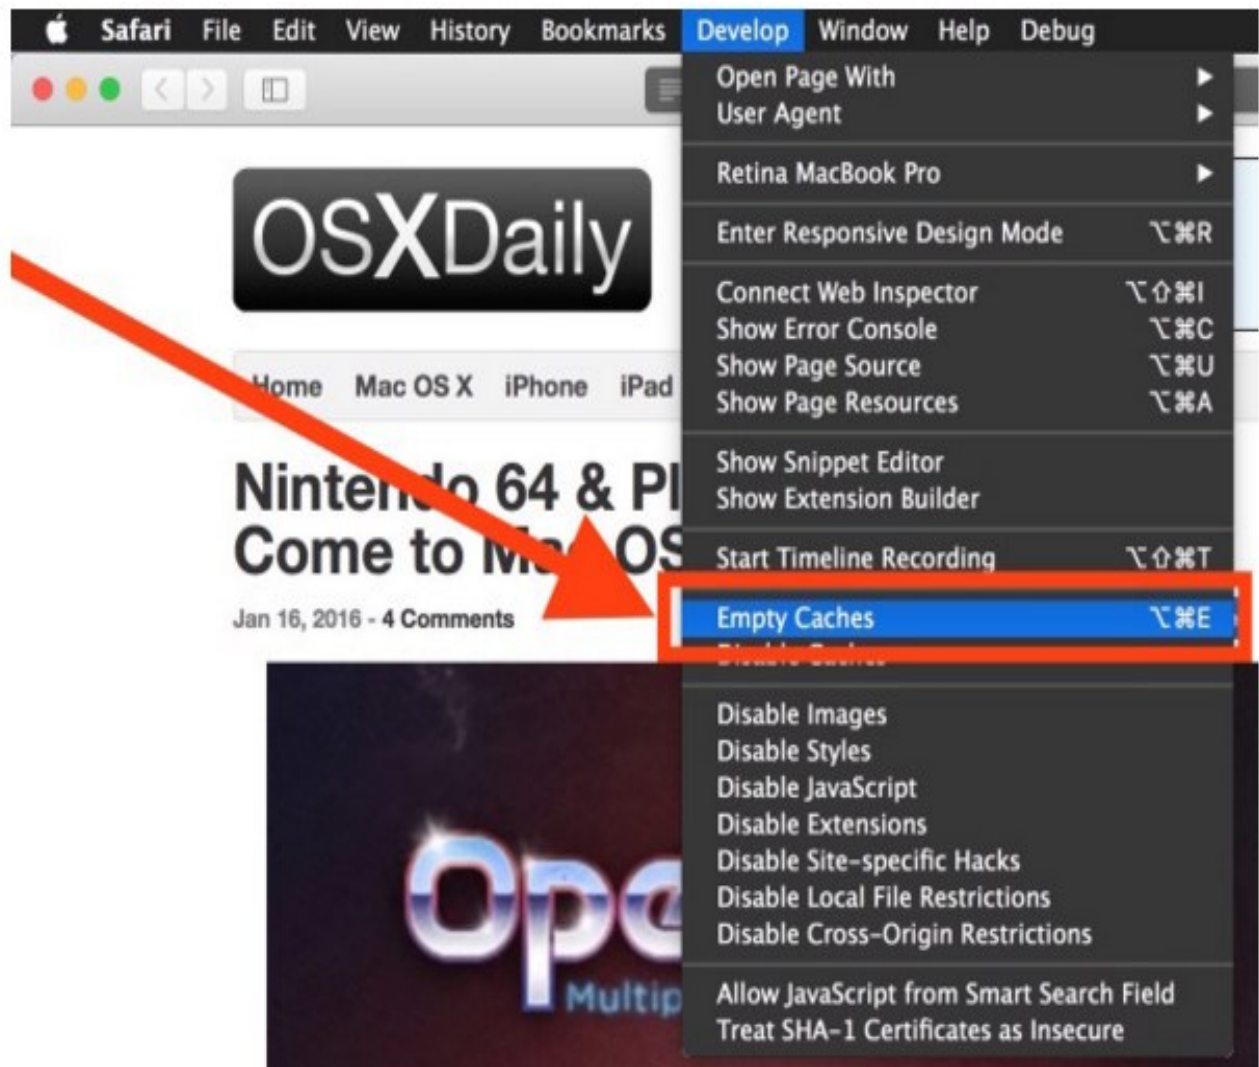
Safari File Edit View History Bookmarks Develop Window Help Debug

Open Page With ▶
User Agent ▶
Retina MacBook Pro ▶
Enter Responsive Design Mode ⌥⌘R
Connect Web Inspector ⌥⇧⌘I
Show Error Console ⌥⌘C
Show Page Source ⌥⌘U
Show Page Resources ⌥⌘A
Show Snippet Editor
Show Extension Builder
Start Timeline Recording ⌥⇧⌘T
Empty Caches ⌥⌘E
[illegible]
Disable Images
Disable Styles
Disable JavaScript
Disable Extensions
Disable Site-specific Hacks
Disable Local File Restrictions
Disable Cross-Origin Restrictions
Allow JavaScript from Smart Search Field
Treat SHA-1 Certificates as Insecure

OSXDaily

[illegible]ome Mac OS X iPhone iPad

Ninte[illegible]o 64 & Pl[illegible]
Come to M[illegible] OS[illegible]

Jan 16, 2016 - 4 Comments

Ope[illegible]
Multip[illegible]